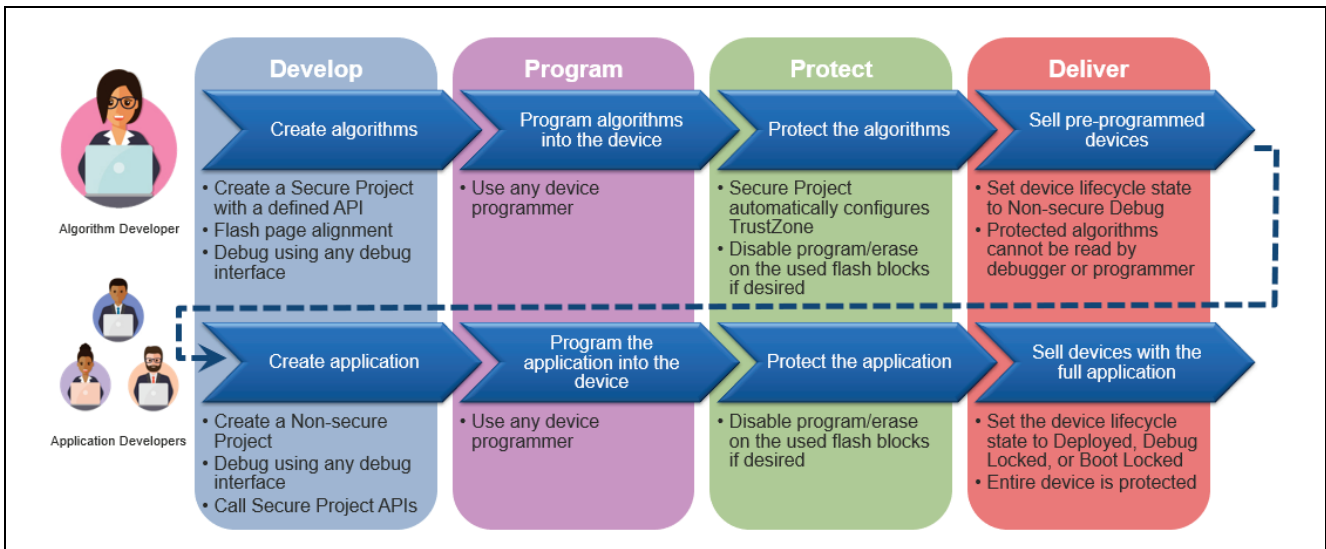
Develop

Program

Protect

Deliver

Algorithm Developer

Create algorithms

Program algorithms into the device

Protect the algorithms

Sell pre-programmed devices

• Create a Secure Project with a defined API
• Flash page alignment
• Debug using any debug interface

• Use any device programmer

• Secure Project automatically configures TrustZone
• Disable program/erase on the used flash blocks if desired

• Set device lifecycle state to Non-secure Debug
• Protected algorithms cannot be read by debugger or programmer

Application Developers

Create application

Program the application into the device

Protect the application

Sell devices with the full application

• Create a Non-secure Project
• Debug using any debug interface
• Call Secure Project APIs

• Use any device programmer

• Disable program/erase on the used flash blocks if desired

• Set the device lifecycle state to Deployed, Debug Locked, or Boot Locked
• Entire device is protected